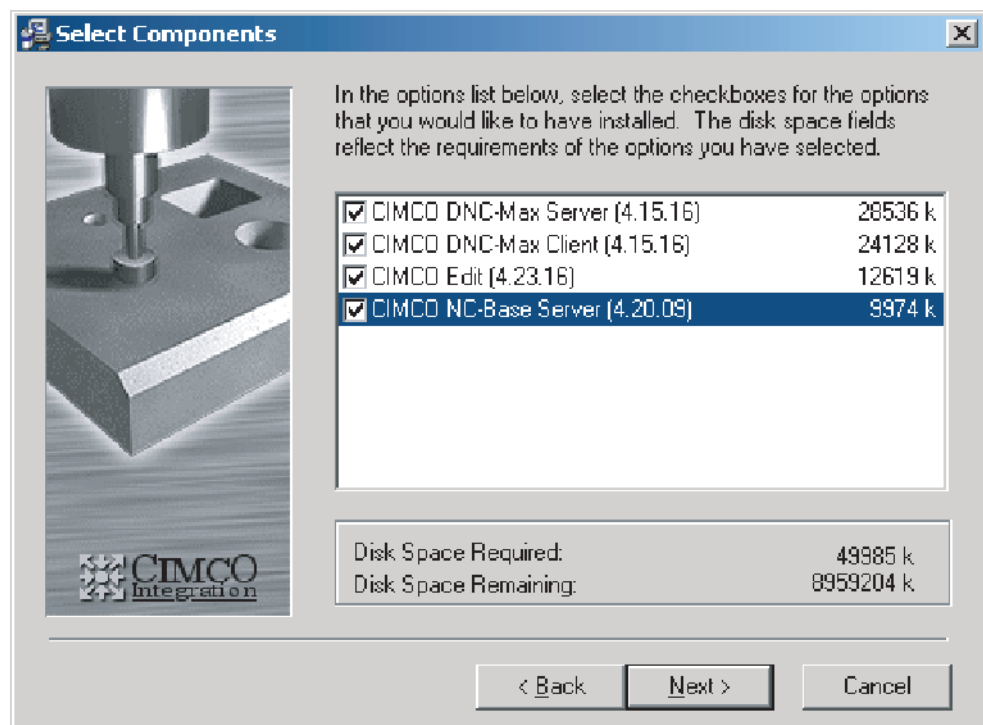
Select Components

In the options list below, select the checkboxes for the options that you would like to have installed. The disk space fields reflect the requirements of the options you have selected.

CIMCO DNC-Max Server (4.15.16) 28536 k
CIMCO DNC-Max Client (4.15.16) 24128 k
CIMCO Edit (4.23.16) 12619 k
CIMCO NC-Base Server (4.20.09) 9974 k

Disk Space Required: 49985 k
Disk Space Remaining: 8959204 k

CIMCO Integration

< Back Next > Cancel